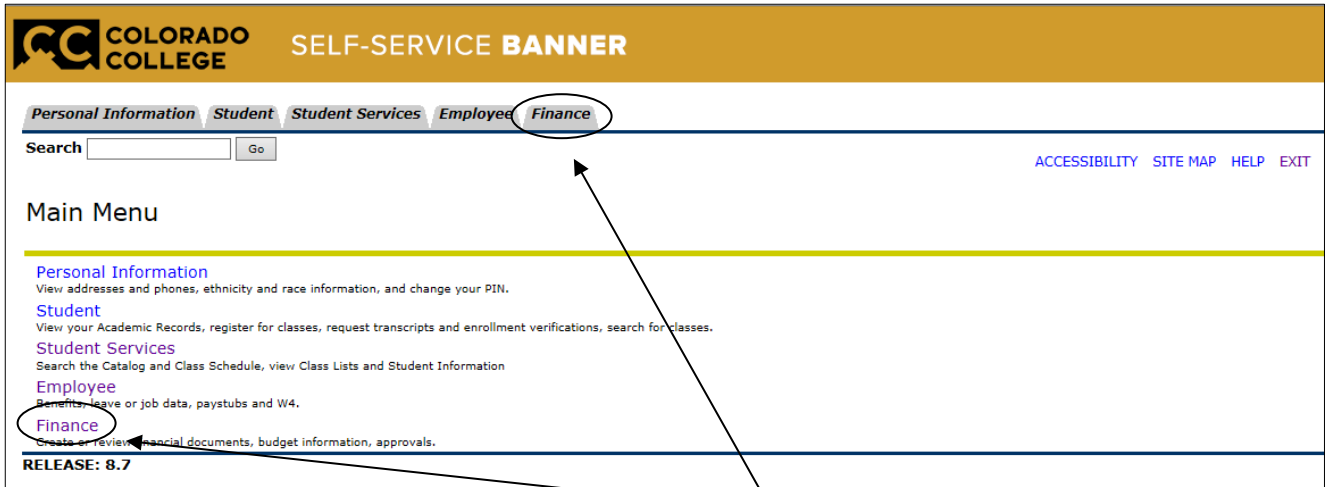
CC COLORADO COLLEGE

SELF-SERVICE BANNER

Personal Information | Student | Student Services | Employee | Finance

Search [ ] Go

ACCESSIBILITY SITE MAP HELP EXIT

Main Menu

Personal Information
View addresses and phones, ethnicity and race information, and change your PIN.

Student
View your Academic Records, register for classes, request transcripts and enrollment verifications, search for classes.

Student Services
Search the Catalog and Class Schedule, view Class Lists and Student Information

Employee
Benefits, leave or job data, paystubs and W4.

Finance
Create or review financial documents, budget information, approvals.

RELEASE: 8.7